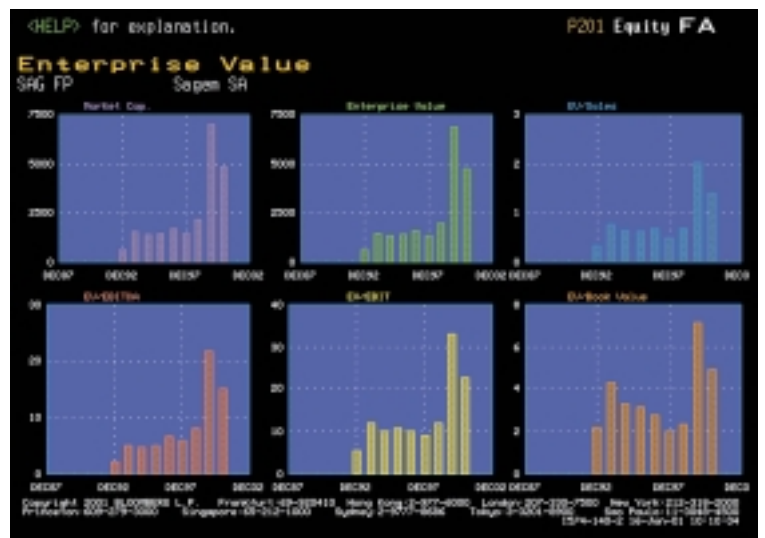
<HELP> for explanation.

P201 Equity FA

Enterprise Value
SAG FP Sagem SA

Market Cap.
7500
5000
2500
0
DEC87 DEC92 DEC97 DEC02

Enterprise Value
7500
5000
2500
0
DEC87 DEC92 DEC97 DEC02

EV/Sales
3
2
1
0
DEC87 DEC92 DEC97 DEC0

EV/EBITDA
30
20
10
0
DEC87 DEC92 DEC97 DEC02

EV/EBIT
40
30
20
10
0
DEC87 DEC92 DEC97 DEC02

EV/Book Value
8
6
4
2
0
DEC87 DEC92 DEC97 DEC0

Copyright 2001 BLOOMBERG L.P. Frankfurt:69-920410 Hong Kong:2-977-6000 London:207-330-7500 New York:212-318-2000
Princeton:609-279-3000 Singapore:65-212-1000 Sydney:2-9777-8686 Tokyo:3-3201-8900 Sao Paulo:11-3048-4500
I354-148-2 16-Jan-01 10:16:04